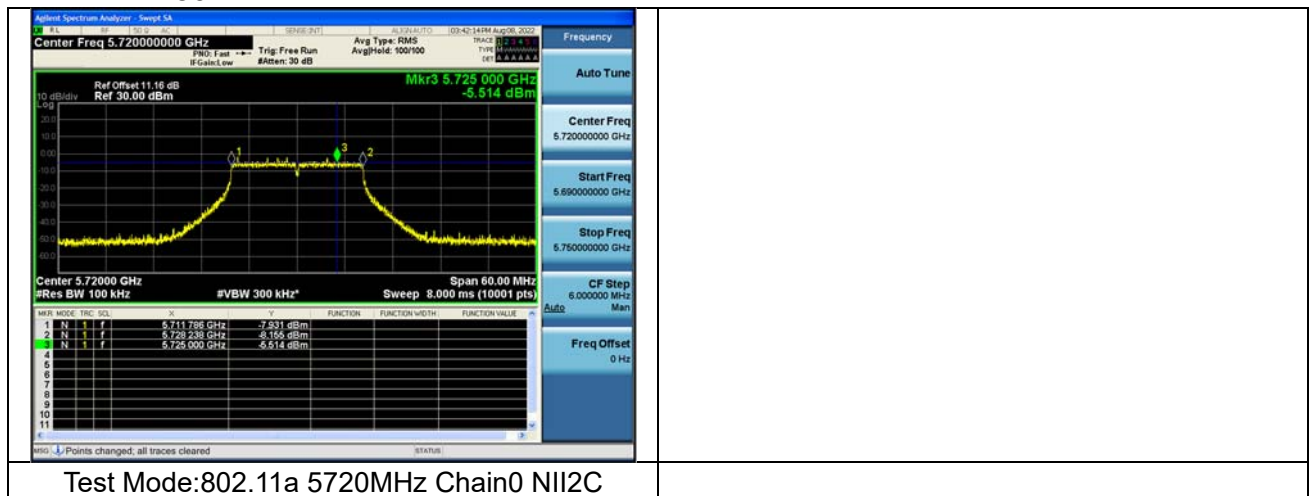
Agilent Spectrum Analyzer - Swept SA

RL | RF | 50 Ω AC | SENSE:INT | ALIGN AUTO | 03:42:14PM Aug08, 2022

Center Freq 5.720000000 GHz

PNO: Fast IFGain:Low

Trig: Free Run #Atten: 30 dB

Avg Type: RMS Avg|Hold: 100/100

TRACE 1 2 3 4 5 6 TYPE M DET A A A A A A

Mkr3 5.725 000 GHz -5.514 dBm

Ref Offset 11.16 dB
10 dB/div Ref 30.00 dBm
Log

20.0
10.0
0.00
-10.0
-20.0
-30.0
-40.0
-50.0
-60.0

1 3 2

Center 5.72000 GHz
#Res BW 100 kHz
#VBW 300 kHz*
Span 60.00 MHz
Sweep 8.000 ms (10001 pts)

| MKR | MODE | TRC | SCL | X | Y | FUNCTION | FUNCTION WIDTH | FUNCTION VALUE |
|---|---|---|---|---|---|---|---|---|
| 1 | N | 1 | f | 5.711 786 GHz | -7.931 dBm | | | |
| 2 | N | 1 | f | 5.728 238 GHz | -8.155 dBm | | | |
| 3 | N | 1 | f | 5.725 000 GHz | -5.514 dBm | | | |
| 4 | | | | | | | | |
| 5 | | | | | | | | |
| 6 | | | | | | | | |
| 7 | | | | | | | | |
| 8 | | | | | | | | |
| 9 | | | | | | | | |
| 10 | | | | | | | | |
| 11 | | | | | | | | |

MSG Points changed; all traces cleared
STATUS

Frequency

Auto Tune

Center Freq
5.720000000 GHz

Start Freq
5.690000000 GHz

Stop Freq
5.750000000 GHz

CF Step
6.000000 MHz
Auto Man

Freq Offset
0 Hz

Test Mode:802.11a 5720MHz Chain0 NII2C